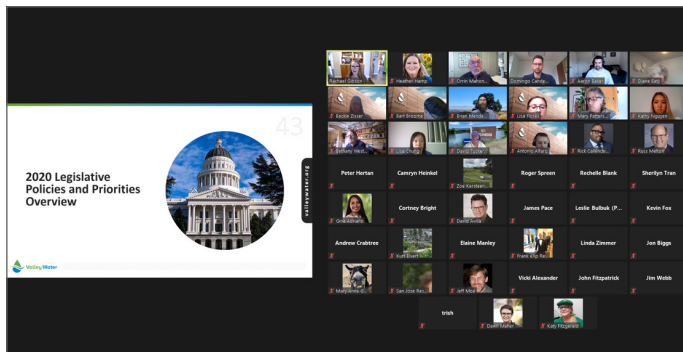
43

2020 Legislative Policies and Priorities Overview

valleywater.org

Valley Water

Rachael Gibson
Heather Hamp
Orrin Mahon...
Domingo Canda...
Aaron Baker
Diane Getz
Beckie Zisser
Bart Broome
Brian Mende...
Lisa Flores
Mary Pattan...
Kathy Nguyen
Bethany Mack...
Lisa Chung
David Tuttle
Antonio Alfaro
Rick Callende...
Russ Melton
Peter Hertan
Camryn Heinkel
Zoe Kersteen...
Roger Spreen
Rechelle Blank
Sherilyn Tran
Gina Adriano
Cortney Bright
David Arrea
James Pace
Leslie Bulbuk (P...
Kevin Fox
Andrew Crabtree
Ruth Elbert
Elaine Manley
Frank Eljo Re...
Linda Zimmer
Jon Biggs
Mary Anne O...
San Jose Res...
Jeff Mike
Vicki Alexander
John Fitzpatrick
Jim Webb
trish
Dawn Maher
Katy Fitzgerald